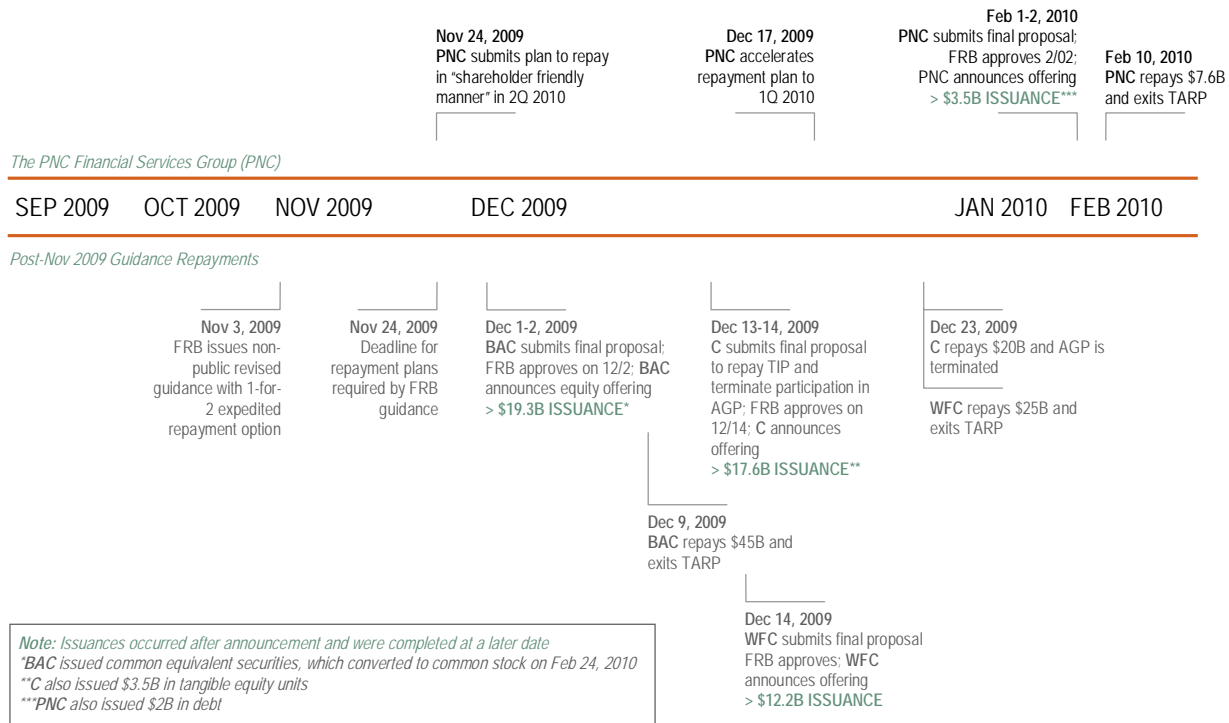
Nov 24, 2009
PNC submits plan to repay in "shareholder friendly manner" in 2Q 2010

Dec 17, 2009
PNC accelerates repayment plan to 1Q 2010

Feb 1-2, 2010
PNC submits final proposal; FRB approves 2/02; PNC announces offering
> $3.5B ISSUANCE***

Feb 10, 2010
PNC repays $7.6B and exits TARP

The PNC Financial Services Group (PNC)

SEP 2009 OCT 2009 NOV 2009 DEC 2009 JAN 2010 FEB 2010

Post-Nov 2009 Guidance Repayments

Nov 3, 2009
FRB issues non-public revised guidance with 1-for-2 expedited repayment option

Nov 24, 2009
Deadline for repayment plans required by FRB guidance

Dec 1-2, 2009
BAC submits final proposal; FRB approves on 12/2; BAC announces equity offering
> $19.3B ISSUANCE*

Dec 13-14, 2009
C submits final proposal to repay TIP and terminate participation in AGP; FRB approves on 12/14; C announces offering
> $17.6B ISSUANCE**

Dec 23, 2009
C repays $20B and AGP is terminated

WFC repays $25B and exits TARP

Dec 9, 2009
BAC repays $45B and exits TARP

Dec 14, 2009
WFC submits final proposal FRB approves; WFC announces offering
> $12.2B ISSUANCE

Note: Issuances occurred after announcement and were completed at a later date
*BAC issued common equivalent securities, which converted to common stock on Feb 24, 2010
**C also issued $3.5B in tangible equity units
***PNC also issued $2B in debt